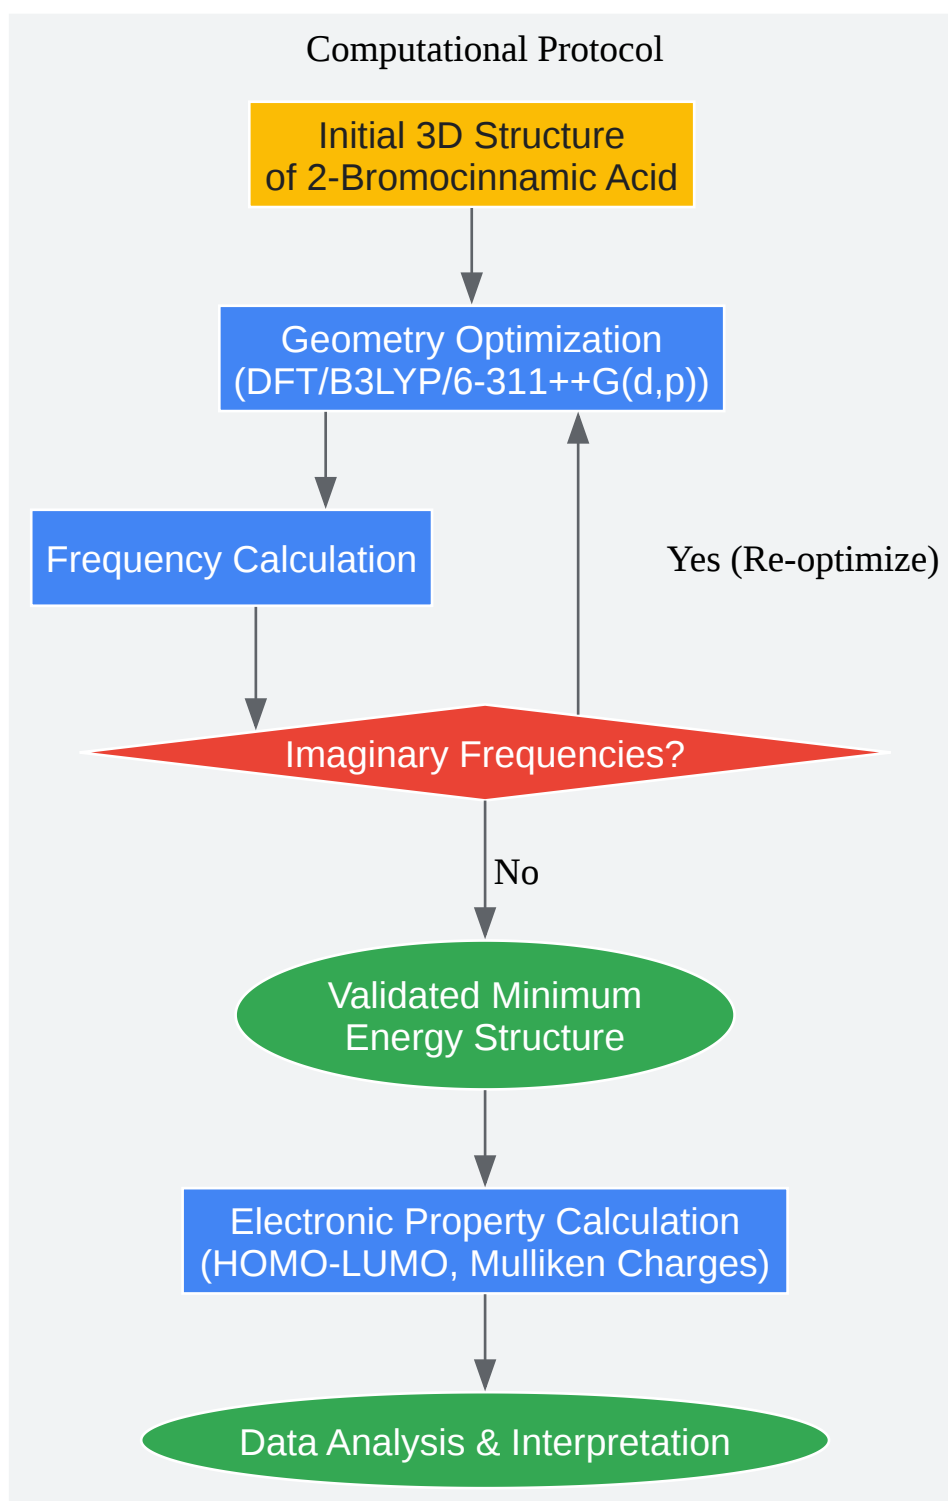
Computational Protocol

Initial 3D Structure of 2-Bromocinnamic Acid

Geometry Optimization (DFT/B3LYP/6-311++G(d,p))

Frequency Calculation

Yes (Re-optimize)

Imaginary Frequencies?

No

Validated Minimum Energy Structure

Electronic Property Calculation (HOMO-LUMO, Mulliken Charges)

Data Analysis & Interpretation